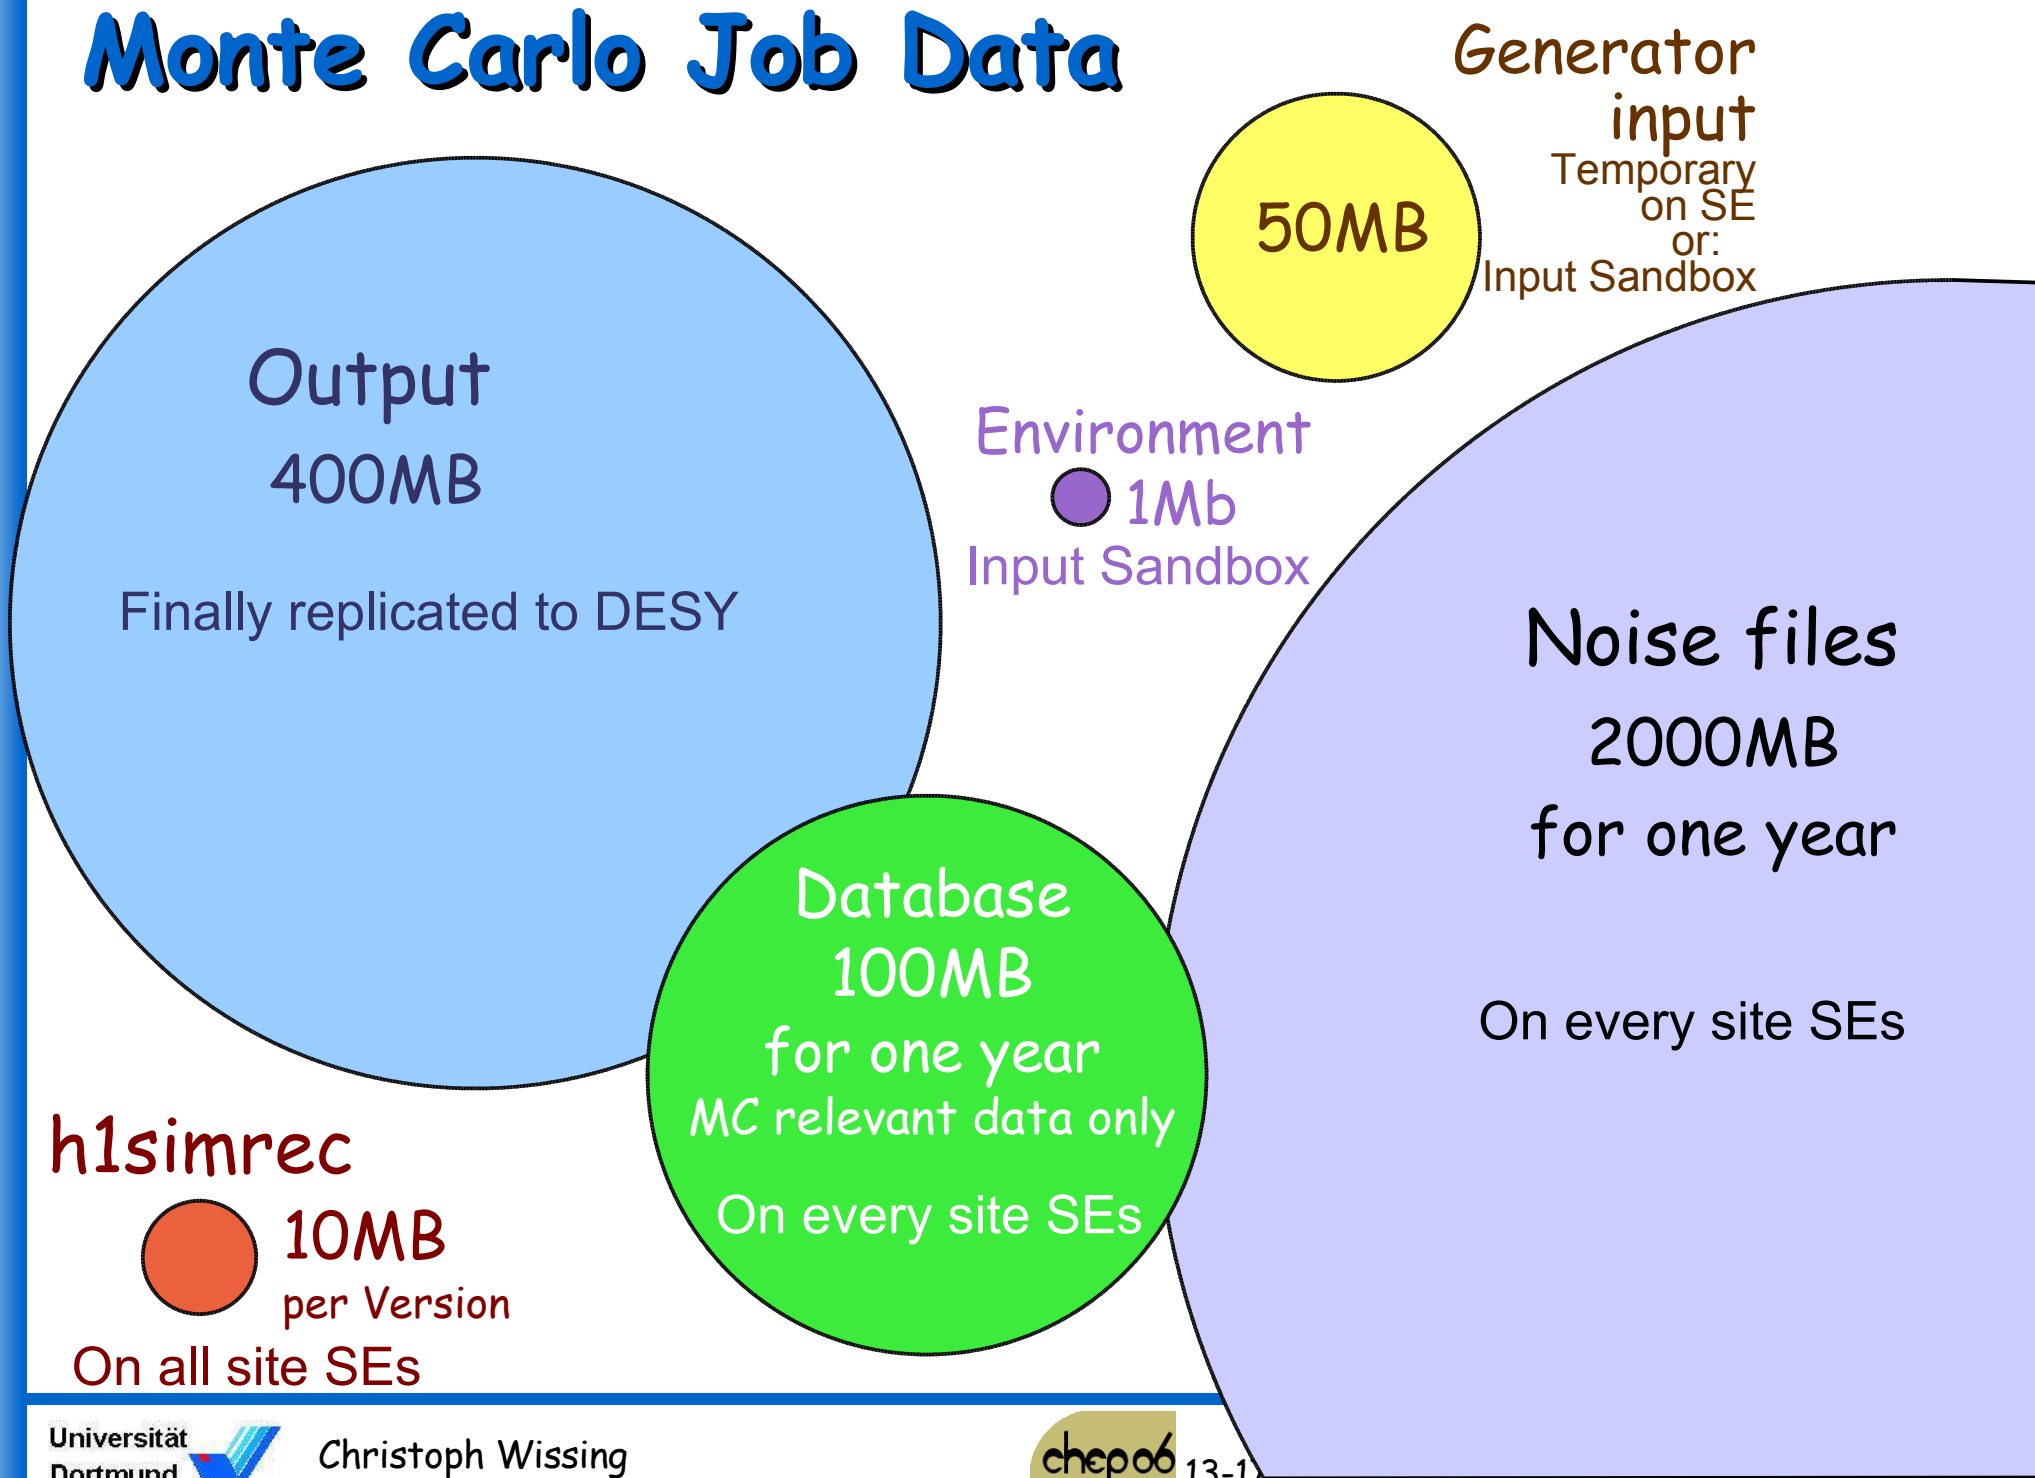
Monte Carlo Job Data

Generator input
Temporary on SE
or:
Input Sandbox

50MB

Output
400MB
Finally replicated to DESY

Environment
1Mb
Input Sandbox

Noise files
2000MB
for one year

On every site SEs

Database
100MB
for one year
MC relevant data only
On every site SEs

h1simrec
10MB
per Version
On all site SEs

Universität Dortmund

Christoph Wissing

chep06

13-1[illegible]